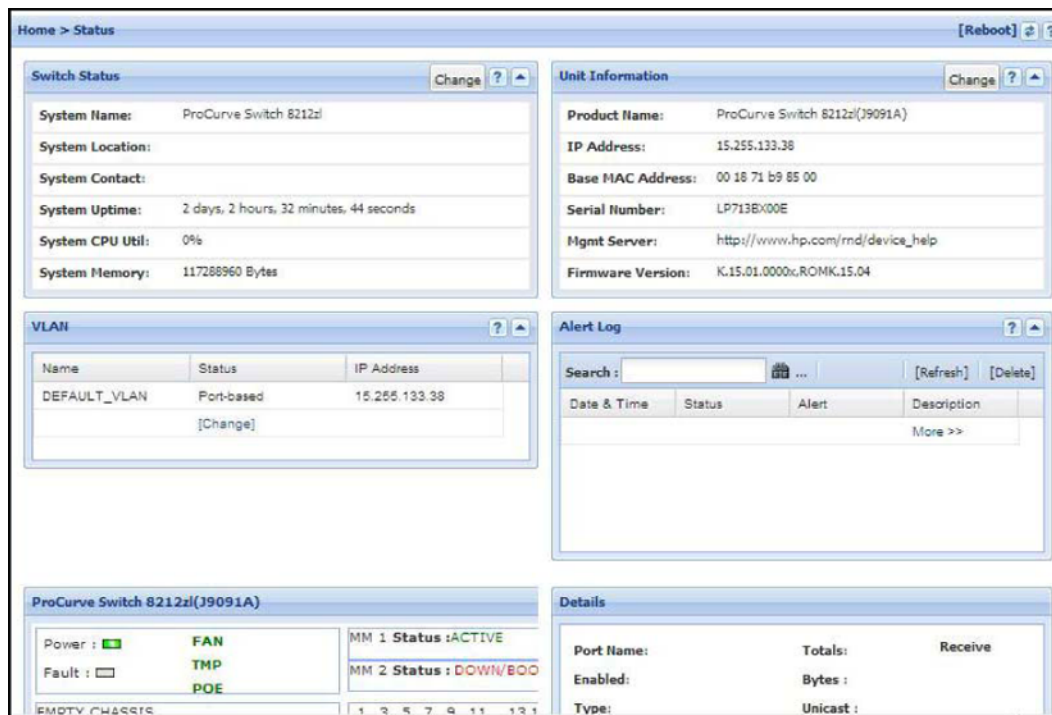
Home > Status

[Reboot]

Switch Status

Change ?

System Name: ProCurve Switch 8212zl
System Location:
System Contact:
System Uptime: 2 days, 2 hours, 32 minutes, 44 seconds
System CPU Util: 0%
System Memory: 117288960 Bytes

Unit Information

Change ?

Product Name: ProCurve Switch 8212zl(J9091A)
IP Address: 15.255.133.38
Base MAC Address: 00 18 71 b9 85 00
Serial Number: LP713BX00E
Mgmt Server: http://www.hp.com/rnd/device_help
Firmware Version: K.15.01.0000x,ROMK.15.04

VLAN

?

| Name | Status | IP Address |
|---|---|---|
| DEFAULT_VLAN | Port-based | 15.255.133.38 |
| | [Change] | |

Alert Log

?

Search : ...
[Refresh] [Delete]

| Date & Time | Status | Alert | Description |
|---|---|---|---|
| | | | More >> |

ProCurve Switch 8212zl(J9091A)

Power :
Fault :
FAN
TMP
POE
MM 1 Status :ACTIVE
MM 2 Status : DOWN/BOO
EMPTY CHASSIS
1 3 5 7 9 11 13 1

Details

Port Name:
Enabled:
Type:
Totals:
Bytes :
Unicast :
Receive